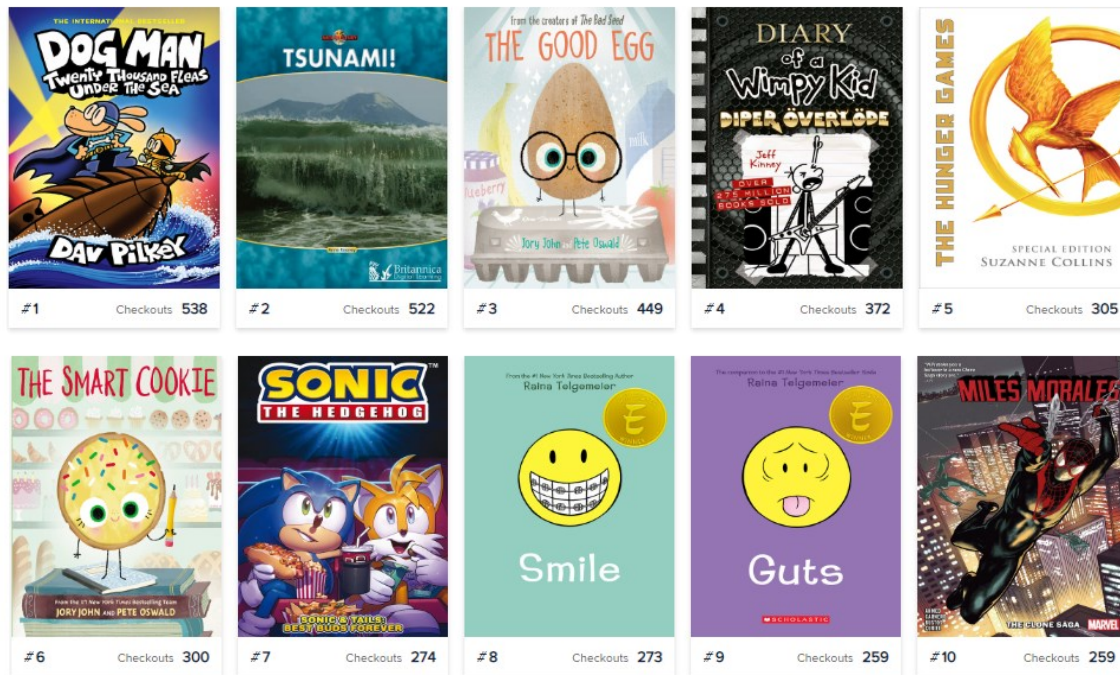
THE INTERNATIONAL BESTSELLER
DOG MAN
Twenty Thousand Fleas Under the Sea
DAV PILKEY

#1 Checkouts 538

TSUNAMI!
Britannica Digital Learning

#2 Checkouts 522

From the creators of The Bad Seed
THE GOOD EGG
Jory John Pete Oswald

#3 Checkouts 449

DIARY of a Wimpy Kid
DIPER ÖVERLÖDE
Jeff Kinney
OVER 275 MILLION BOOKS SOLD

#4 Checkouts 372

THE HUNGER GAMES
SPECIAL EDITION
SUZANNE COLLINS

#5 Checkouts 305

THE SMART COOKIE
From the #1 New York Times Bestselling Team
JORY JOHN AND PETE OSWALD

#6 Checkouts 300

SONIC THE HEDGEHOG
SONIC & TAILS: BEST BUDS FOREVER

#7 Checkouts 274

From the #1 New York Times Bestselling Author
Raina Telgemeier
Smile

#8 Checkouts 273

The companion to the #1 New York Times Bestseller Smile
Raina Telgemeier
Guts
SCHOLASTIC

#9 Checkouts 259

MILES MORALES
THE CLONE SAGA
MARVEL

#10 Checkouts 259